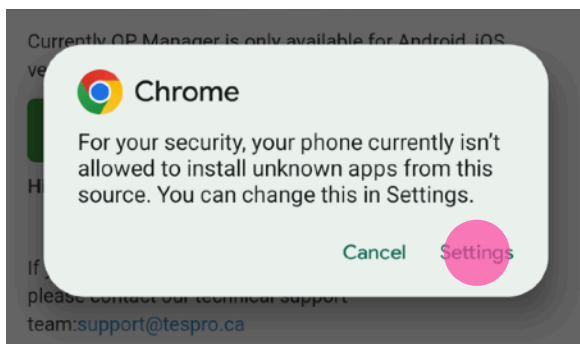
Currently QP Manager is only available for Android, iOS ve

H

If

please contact our technical support team:support@tespro.ca

Chrome

For your security, your phone currently isn't allowed to install unknown apps from this source. You can change this in Settings.

Cancel Settings